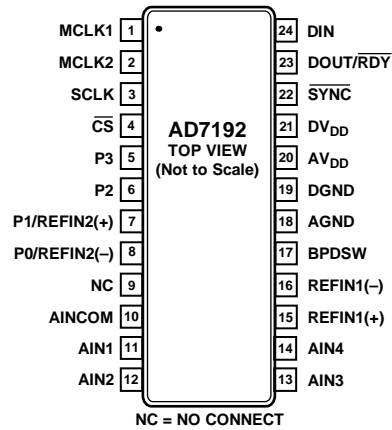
MCLK1 1
MCLK2 2
SCLK 3
$\overline{CS}$ 4
P3 5
P2 6
P1/REFIN2(+) 7
P0/REFIN2(–) 8
NC 9
AINCOM 10
AIN1 11
AIN2 12

AD7192
TOP VIEW
(Not to Scale)

24 DIN
23 DOUT/$\overline{RDY}$
22 $\overline{SYNC}$
21 $DV_{DD}$
20 $AV_{DD}$
19 DGND
18 AGND
17 BPDSW
16 REFIN1(–)
15 REFIN1(+)
14 AIN4
13 AIN3

NC = NO CONNECT